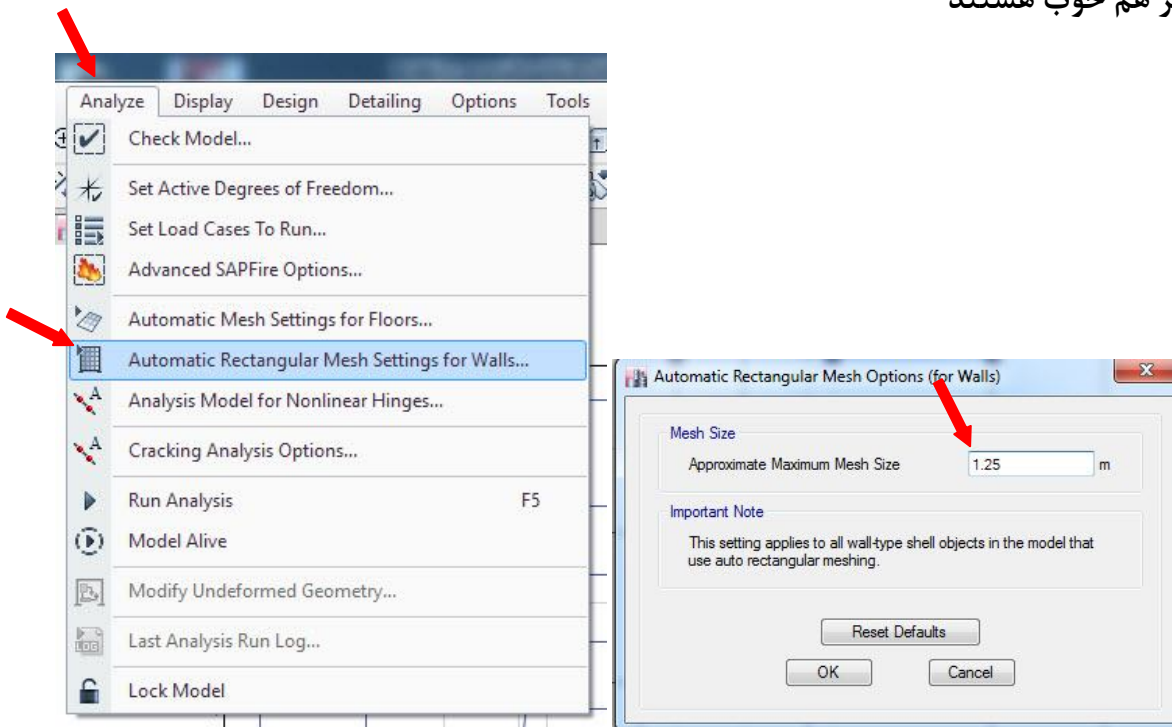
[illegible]

Analyze Display Design Detailing Options Tools

Check Model...

Set Active Degrees of Freedom...

Set Load Cases To Run...

Advanced SAPFire Options...

Automatic Mesh Settings for Floors...

Automatic Rectangular Mesh Settings for Walls...

Analysis Model for Nonlinear Hinges...

Cracking Analysis Options...

Run Analysis F5

Model Alive

Modify Undeformed Geometry...

Last Analysis Run Log...

Lock Model

Automatic Rectangular Mesh Options (for Walls)

Mesh Size

Approximate Maximum Mesh Size 1.25 m

Important Note

This setting applies to all wall-type shell objects in the model that use auto rectangular meshing.

Reset Defaults

OK Cancel